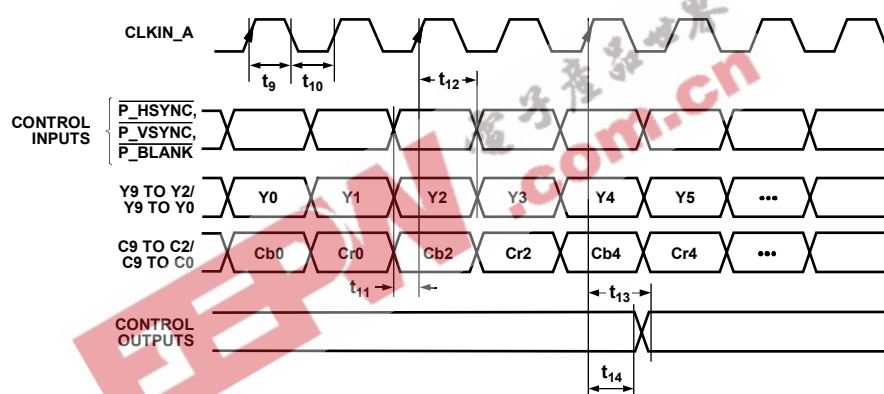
CLKIN_A

$t_9$ $t_{10}$ $t_{12}$

CONTROL INPUTS

$\overline{\text{P\_HSYNC}}$, $\overline{\text{P\_VSYNC}}$, $\overline{\text{P\_BLANK}}$

Y9 TO Y2/ Y9 TO Y0

Y0 Y1 Y2 Y3 Y4 Y5 •••

C9 TO C2/ C9 TO C0

Cb0 Cr0 Cb2 Cr2 Cb4 Cr4 •••

$t_{11}$ $t_{13}$

CONTROL OUTPUTS

$t_{14}$

电子产品世界

EEPW.com.cn